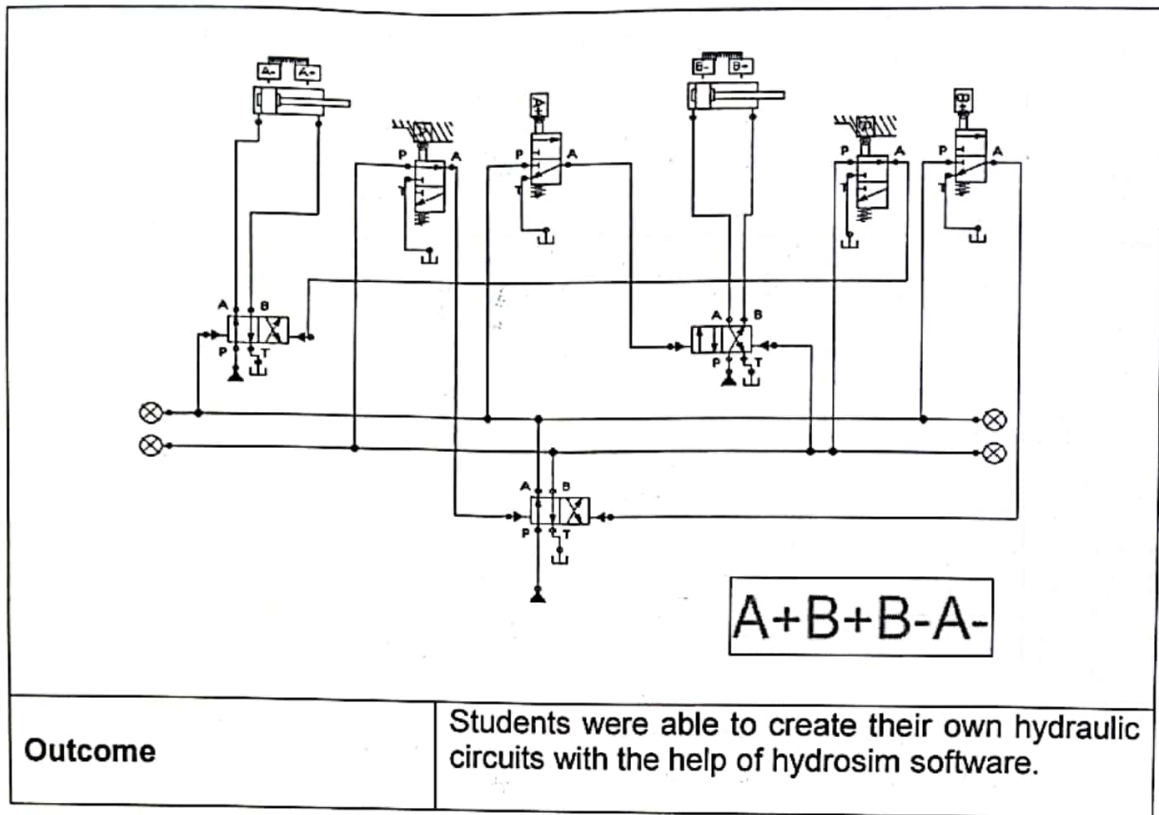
A- A+

B- B+

A+

P A T

P A T

P A T

P A T

A B P T

A B P T

A B P T

A+B+B-A-

| Outcome | Students were able to create their own hydraulic circuits with the help of hydrosim software. |
|---|---|